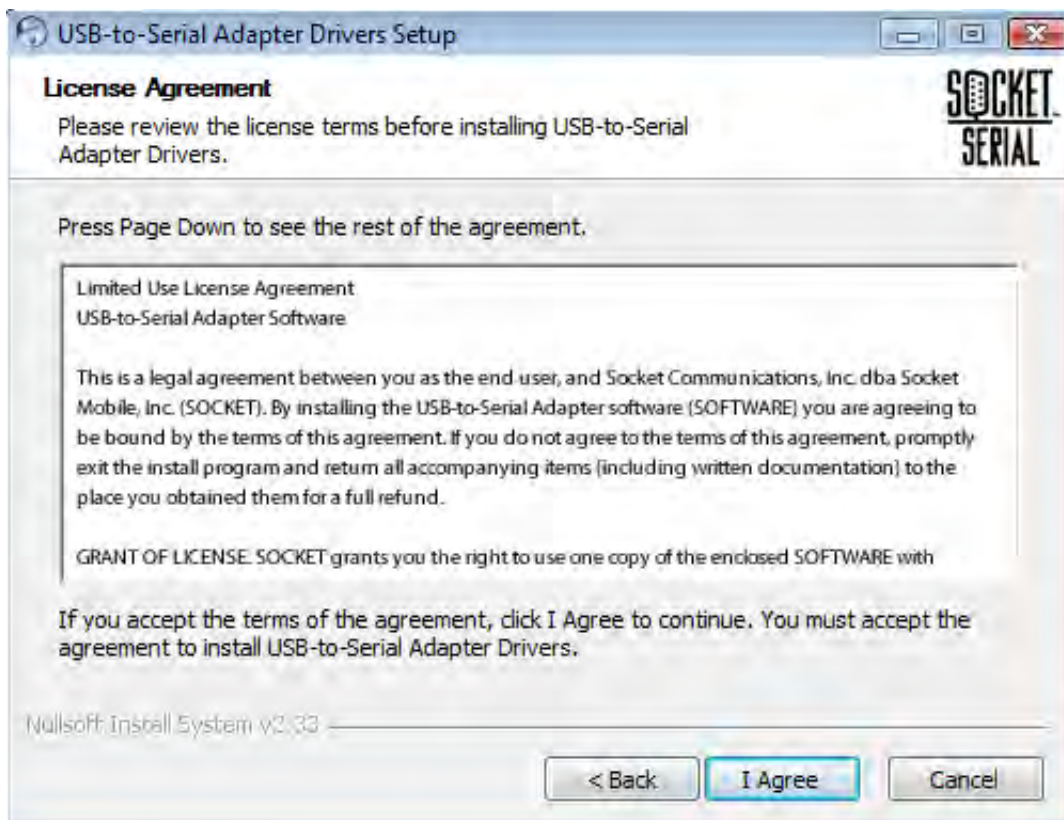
USB-to-Serial Adapter Drivers Setup

License Agreement

Please review the license terms before installing USB-to-Serial Adapter Drivers.

SOCKET SERIAL

Press Page Down to see the rest of the agreement.

Limited Use License Agreement
USB-to-Serial Adapter Software

This is a legal agreement between you as the end user, and Socket Communications, Inc. dba Socket Mobile, Inc. (SOCKET). By installing the USB-to-Serial Adapter software (SOFTWARE) you are agreeing to be bound by the terms of this agreement. If you do not agree to the terms of this agreement, promptly exit the install program and return all accompanying items (including written documentation) to the place you obtained them for a full refund.

GRANT OF LICENSE. SOCKET grants you the right to use one copy of the enclosed SOFTWARE with

If you accept the terms of the agreement, click I Agree to continue. You must accept the agreement to install USB-to-Serial Adapter Drivers.

Nullsoft Install System v2.33

< Back

I Agree

Cancel